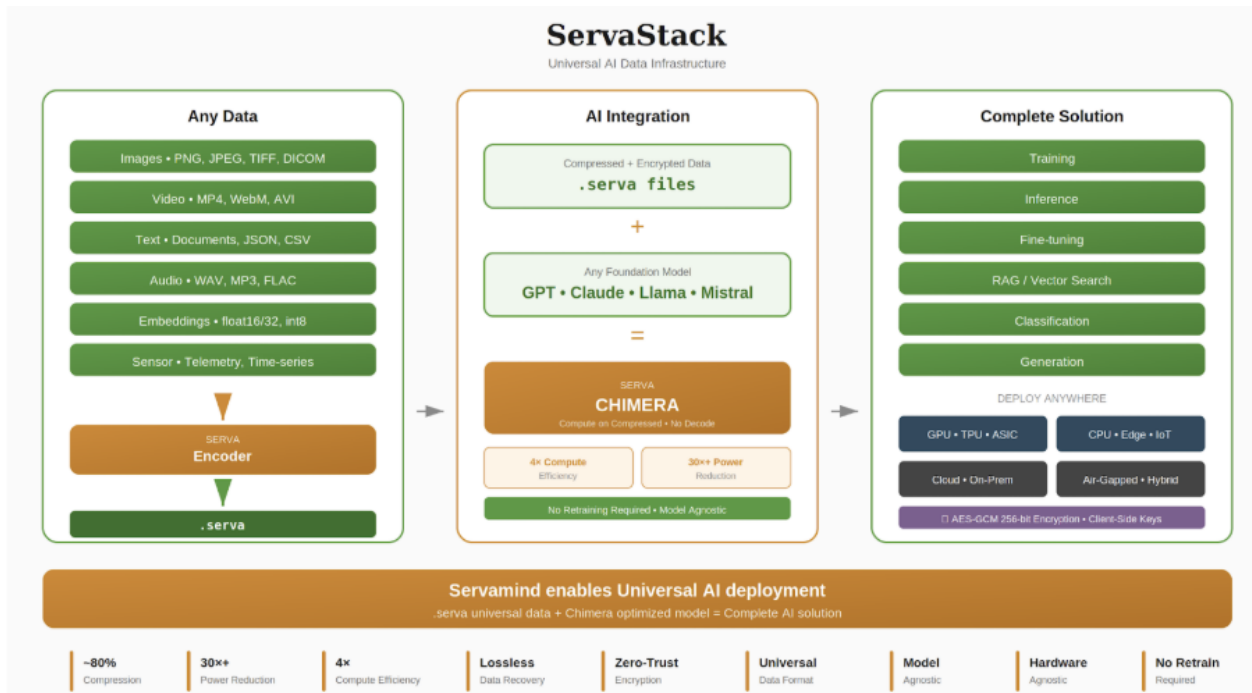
ServaStack

Universal AI Data Infrastructure

Any Data

Images • PNG, JPEG, TIFF, DICOM

Video • MP4, WebM, AVI

Text • Documents, JSON, CSV

Audio • WAV, MP3, FLAC

Embeddings • float16/32, int8

Sensor • Telemetry, Time-series

SERVA
Encoder

.serva

AI Integration

Compressed + Encrypted Data
.serva files

+

Any Foundation Model
GPT • Claude • Llama • Mistral

=

SERVA
CHIMERA
Compute on Compressed • No Decode

4× Compute
Efficiency

30×+ Power
Reduction

No Retraining Required • Model Agnostic

Complete Solution

Training

Inference

Fine-tuning

RAG / Vector Search

Classification

Generation

DEPLOY ANYWHERE

GPU • TPU • ASIC

CPU • Edge • IoT

Cloud • On-Prem

Air-Gapped • Hybrid

AES-GCM 256-bit Encryption • Client-Side Keys

Servamind enables Universal AI deployment

.serva universal data + Chimera optimized model = Complete AI solution

~80%
Compression

30×+
Power Reduction

4×
Compute Efficiency

Lossless
Data Recovery

Zero-Trust
Encryption

Universal
Data Format

Model
Agnostic

Hardware
Agnostic

No Retrain
Required